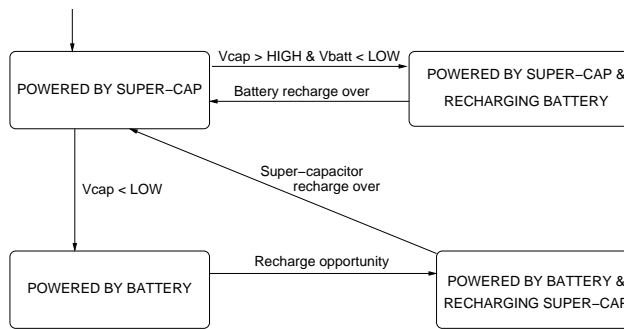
POWERED BY SUPER−CAP

Vcap > HIGH & Vbatt < LOW

Battery recharge over

POWERED BY SUPER−CAP & RECHARGING BATTERY

Super−capacitor recharge over

Vcap < LOW

POWERED BY BATTERY

Recharge opportunity

POWERED BY BATTERY & RECHARGING SUPER−CAP